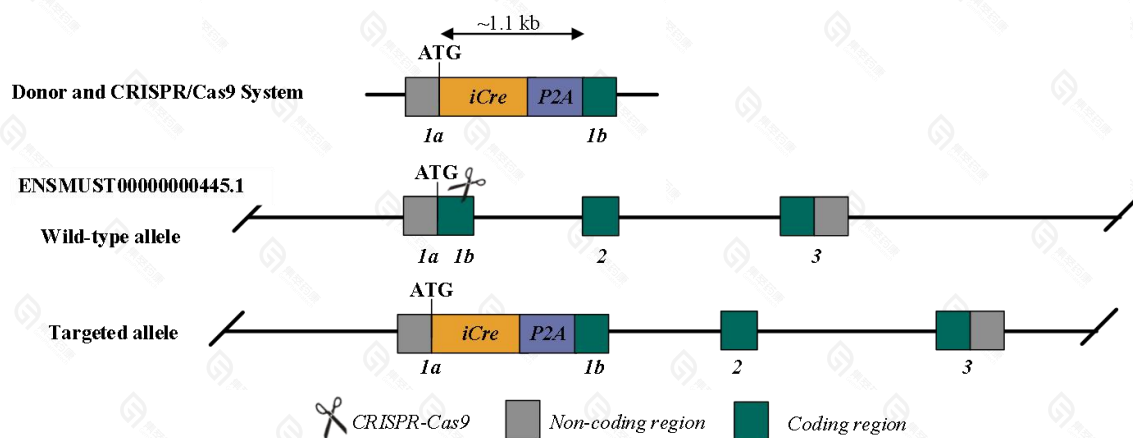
~1.1 kb

ATG

Donor and CRISPR/Cas9 System

iCre P2A

1a 1b

ENSMUST00000000445.1

ATG

Wild-type allele

1a 1b 2 3

ATG

Targeted allele

iCre P2A

1a 1b 2 3

CRISPR-Cas9 Non-coding region Coding region